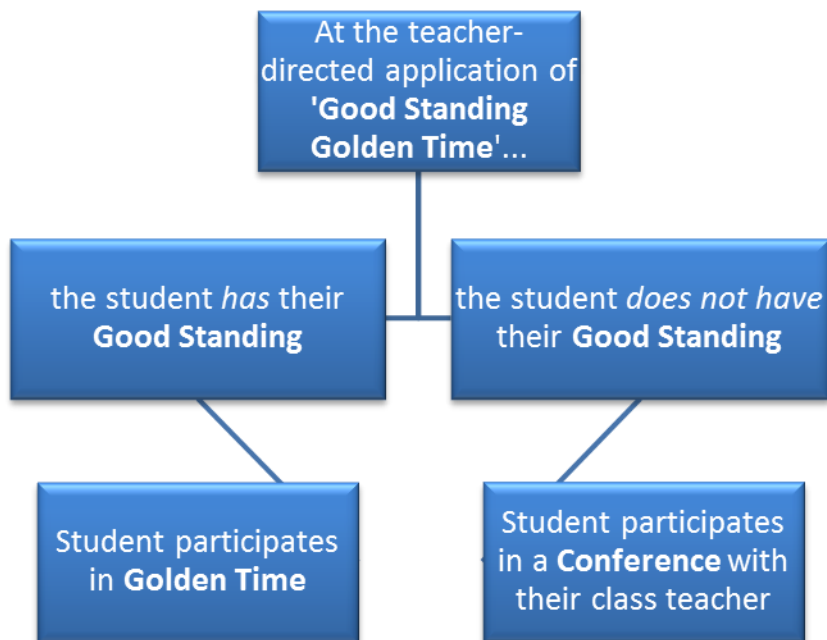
At the teacher-directed application of **'Good Standing Golden Time'**...

the student *has* their **Good Standing**

the student *does not have* their **Good Standing**

Student participates in **Golden Time**

Student participates in a **Conference** with their class teacher